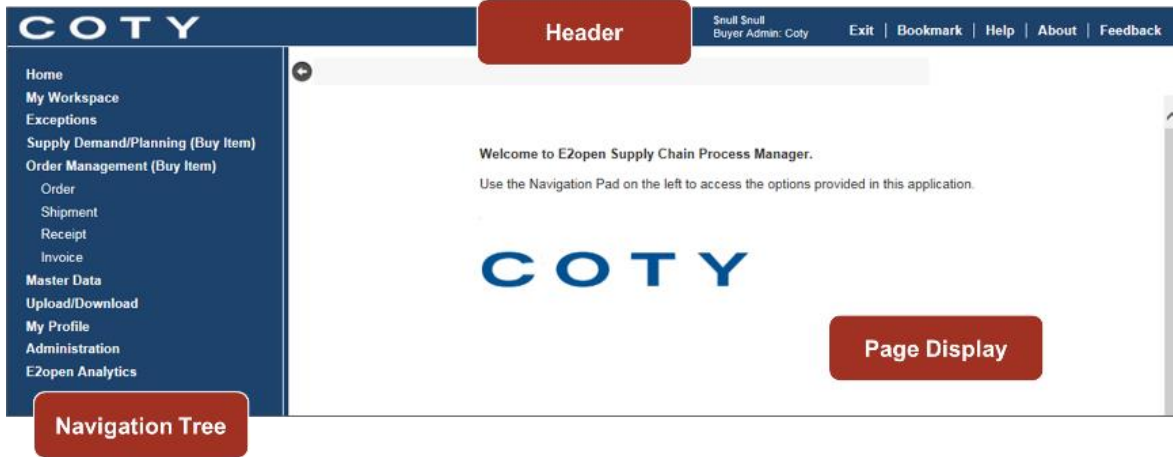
COTY

Header

$null $null
Buyer Admin: Coty

Exit | Bookmark | Help | About | Feedback

Home
My Workspace
Exceptions
Supply Demand/Planning (Buy Item)
Order Management (Buy Item)
Order
Shipment
Receipt
Invoice
Master Data
Upload/Download
My Profile
Administration
E2open Analytics

Navigation Tree

Welcome to E2open Supply Chain Process Manager.

Use the Navigation Pad on the left to access the options provided in this application.

COTY

Page Display